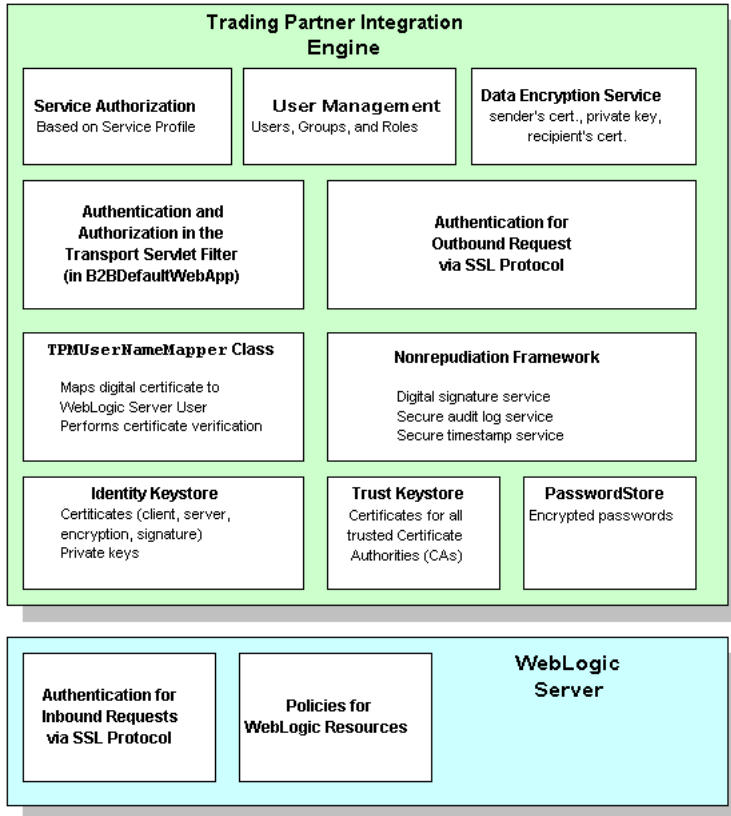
Trading Partner Integration Engine

Service Authorization
Based on Service Profile

User Management
Users, Groups, and Roles

Data Encryption Service
sender's cert., private key, recipient's cert.

Authentication and Authorization in the Transport Servlet Filter (in B2BDefaultWebApp)

Authentication for Outbound Request via SSL Protocol

TPMUserNameMapper Class

Maps digital certificate to WebLogic Server User
Performs certificate verification

Nonrepudiation Framework

Digital signature service
Secure audit log service
Secure timestamp service

Identity Keystore
Certificates (client, server, encryption, signature)
Private keys

Trust Keystore
Certificates for all trusted Certificate Authorities (CAs)

PasswordStore
Encrypted passwords

WebLogic Server

Authentication for Inbound Requests via SSL Protocol

Policies for WebLogic Resources